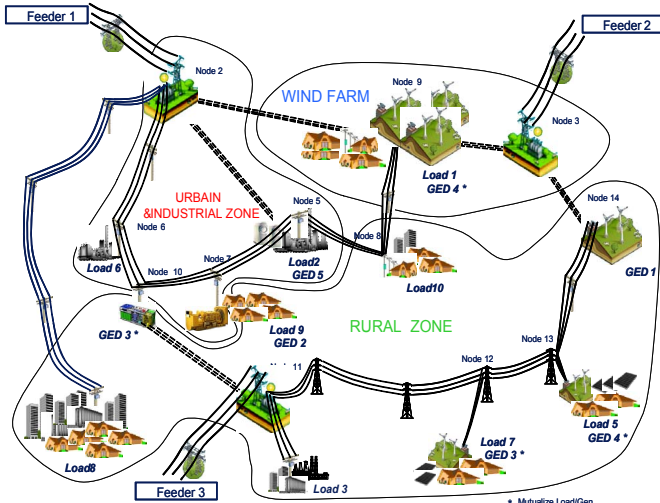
Feeder 1
Feeder 2
Node 2
Node 9
WIND FARM
Node 3
Load 1
GED 4 *
URBAIN &INDUSTRIAL ZONE
Node 5
Node 14
Node 6
Node 8
Load 6
Node 10
Node 7
Load2
GED 5
Load10
GED 1
GED 3 *
Load 9
GED 2
RURAL ZONE
Node 13
Node 12
Node 11
Load8
Load 7
GED 3 *
Load 5
GED 4 *
Feeder 3
Load 3
* Mutualize Load/Gen